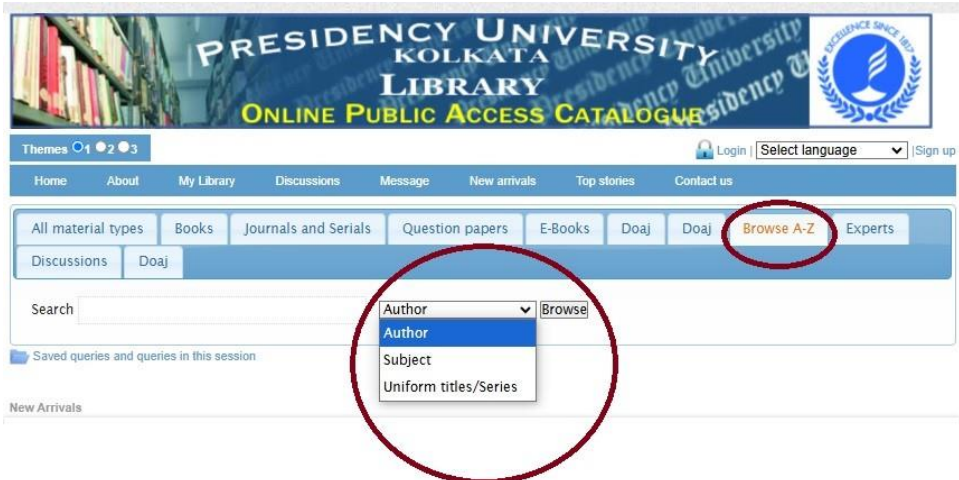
PRESIDENCY UNIVERSITY
KOLKATA
LIBRARY
ONLINE PUBLIC ACCESS CATALOGUE

EXCELLENCE SINCE 1817

Themes 1 2 3

Login | Select language | Sign up

Home About My Library Discussions Message New arrivals Top stories Contact us

All material types | Books | Journals and Serials | Question papers | E-Books | Doaj | Doaj | Browse A-Z | Experts
Discussions | Doaj

Search
Author
Browse
Author
Subject
Uniform titles/Series

Saved queries and queries in this session

New Arrivals